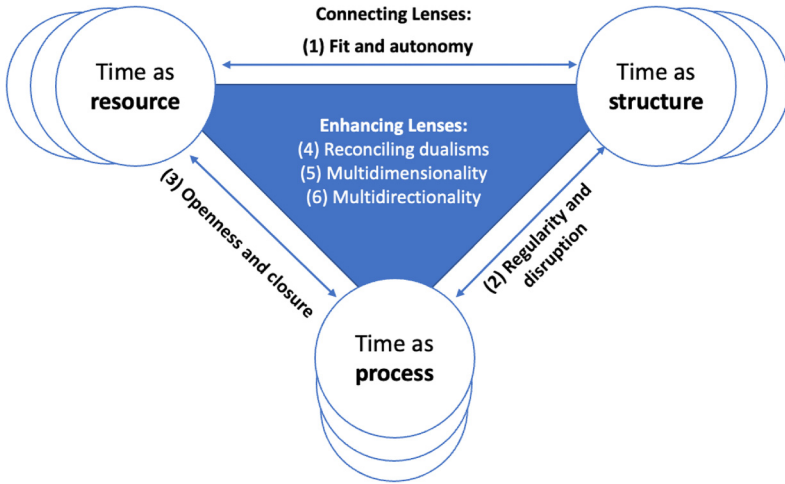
Connecting Lenses:
(1) Fit and autonomy

Time as **resource**

Time as **structure**

Enhancing Lenses:
(4) Reconciling dualisms
(5) Multidimensionality
(6) Multidirectionality

(3) Openness and closure

(2) Regularity and disruption

Time as **process**